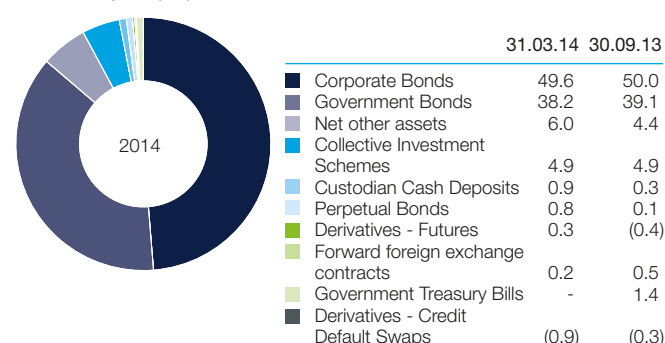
2014

| | 31.03.14 | 30.09.13 |
|---|---|---|
| Corporate Bonds | 49.6 | 50.0 |
| Government Bonds | 38.2 | 39.1 |
| Net other assets | 6.0 | 4.4 |
| Collective Investment Schemes | 4.9 | 4.9 |
| Custodian Cash Deposits | 0.9 | 0.3 |
| Perpetual Bonds | 0.8 | 0.1 |
| Derivatives - Futures | 0.3 | (0.4) |
| Forward foreign exchange contracts | 0.2 | 0.5 |
| Government Treasury Bills | - | 1.4 |
| Derivatives - Credit Default Swaps | (0.9) | (0.3) |